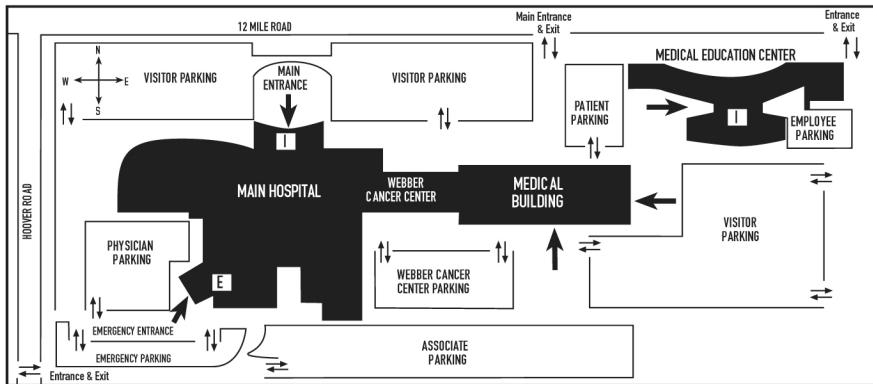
12 MILE ROAD

Main Entrance & Exit

Entrance & Exit

N
W
E
S

VISITOR PARKING

MAIN ENTRANCE

VISITOR PARKING

MEDICAL EDUCATION CENTER

PATIENT PARKING

I

EMPLOYEE PARKING

I

HOOVER ROAD

MAIN HOSPITAL

WEBBER CANCER CENTER

MEDICAL BUILDING

VISITOR PARKING

PHYSICIAN PARKING

WEBBER CANCER CENTER PARKING

E

EMERGENCY ENTRANCE

EMERGENCY PARKING

ASSOCIATE PARKING

Entrance & Exit